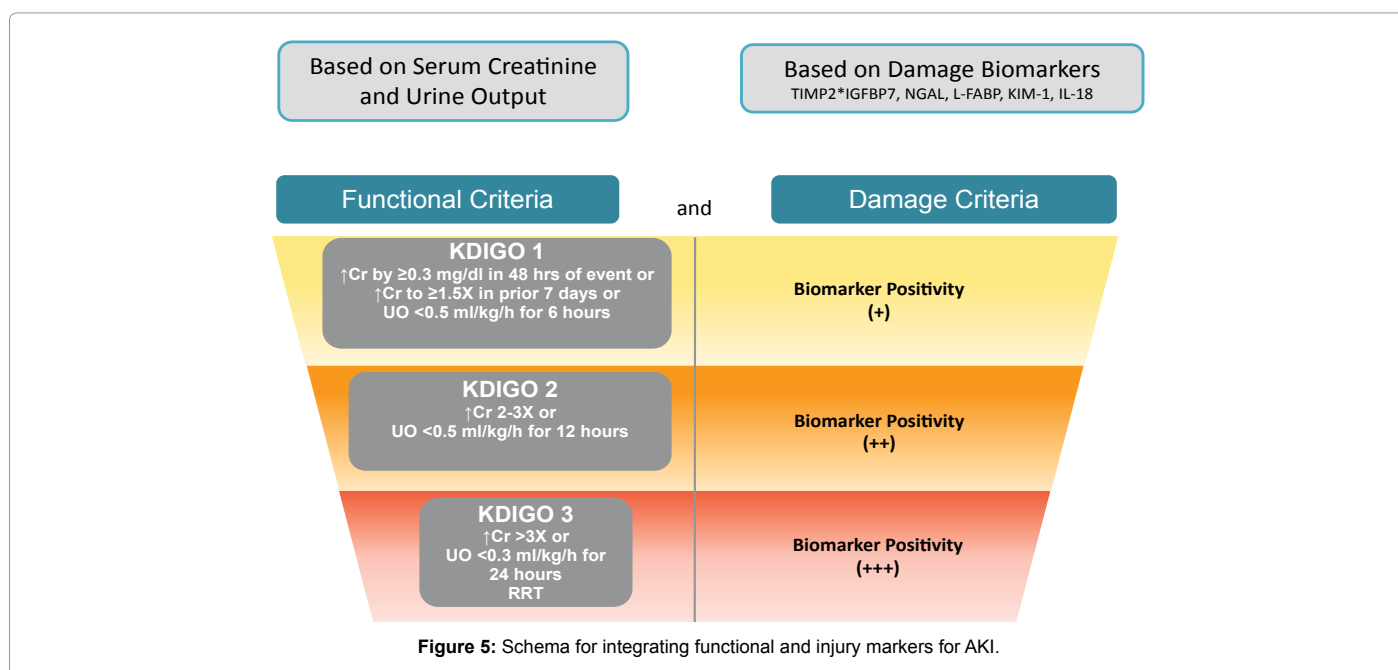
Based on Serum Creatinine and Urine Output

Based on Damage Biomarkers
TIMP2*IGFBP7, NGAL, L-FABP, KIM-1, IL-18

Functional Criteria

and

Damage Criteria

KDIGO 1
↑Cr by ≥0.3 mg/dl in 48 hrs of event or
↑Cr to ≥1.5X in prior 7 days or
UO <0.5 ml/kg/h for 6 hours

Biomarker Positivity
(+)

KDIGO 2
↑Cr 2-3X or
UO <0.5 ml/kg/h for 12 hours

Biomarker Positivity
(++)

KDIGO 3
↑Cr >3X or
UO <0.3 ml/kg/h for
24 hours
RRT

Biomarker Positivity
(+++)

**Figure 5:** Schema for integrating functional and injury markers for AKI.